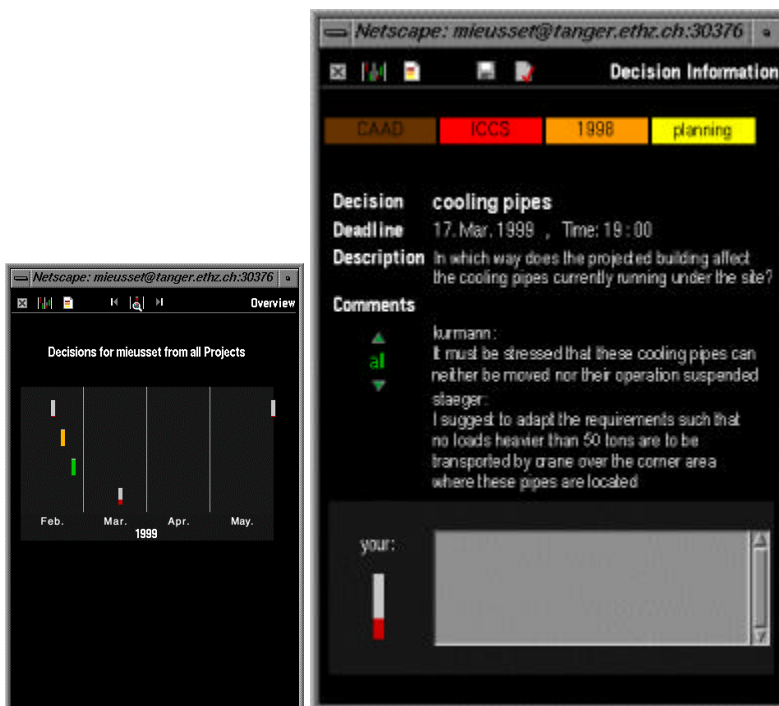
Netscape: mieusset@tanger.ethz.ch:30376

Overview

Decisions for mieusset from all Projects

Feb. Mar. Apr. May.
1999

Netscape: mieusset@tanger.ethz.ch:30376

Decision Information

CAAD ICCS 1998 planning

Decision cooling pipes

Deadline 17. Mar. 1999 , Time: 19 : 00

Description In which way does the projected building affect the cooling pipes currently running under the site?

Comments

al

kurmann:
It must be stressed that these cooling pipes can neither be moved nor their operation suspended

staeger:
I suggest to adapt the requirements such that no loads heavier than 50 tons are to be transported by crane over the corner area where these pipes are located

your: